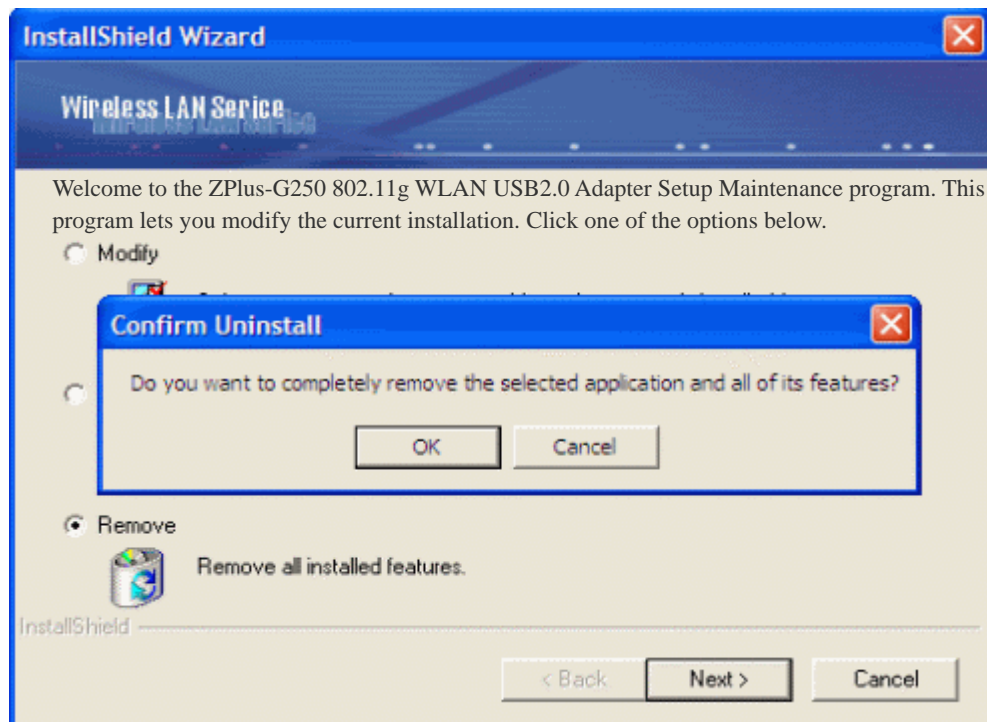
InstallShield Wizard

Wireless LAN Serice

Welcome to the ZPlus-G250 802.11g WLAN USB2.0 Adapter Setup Maintenance program. This program lets you modify the current installation. Click one of the options below.

Modify

Confirm Uninstall

Do you want to completely remove the selected application and all of its features?

OK

Cancel

Remove

Remove all installed features.

InstallShield

< Back

Next >

Cancel